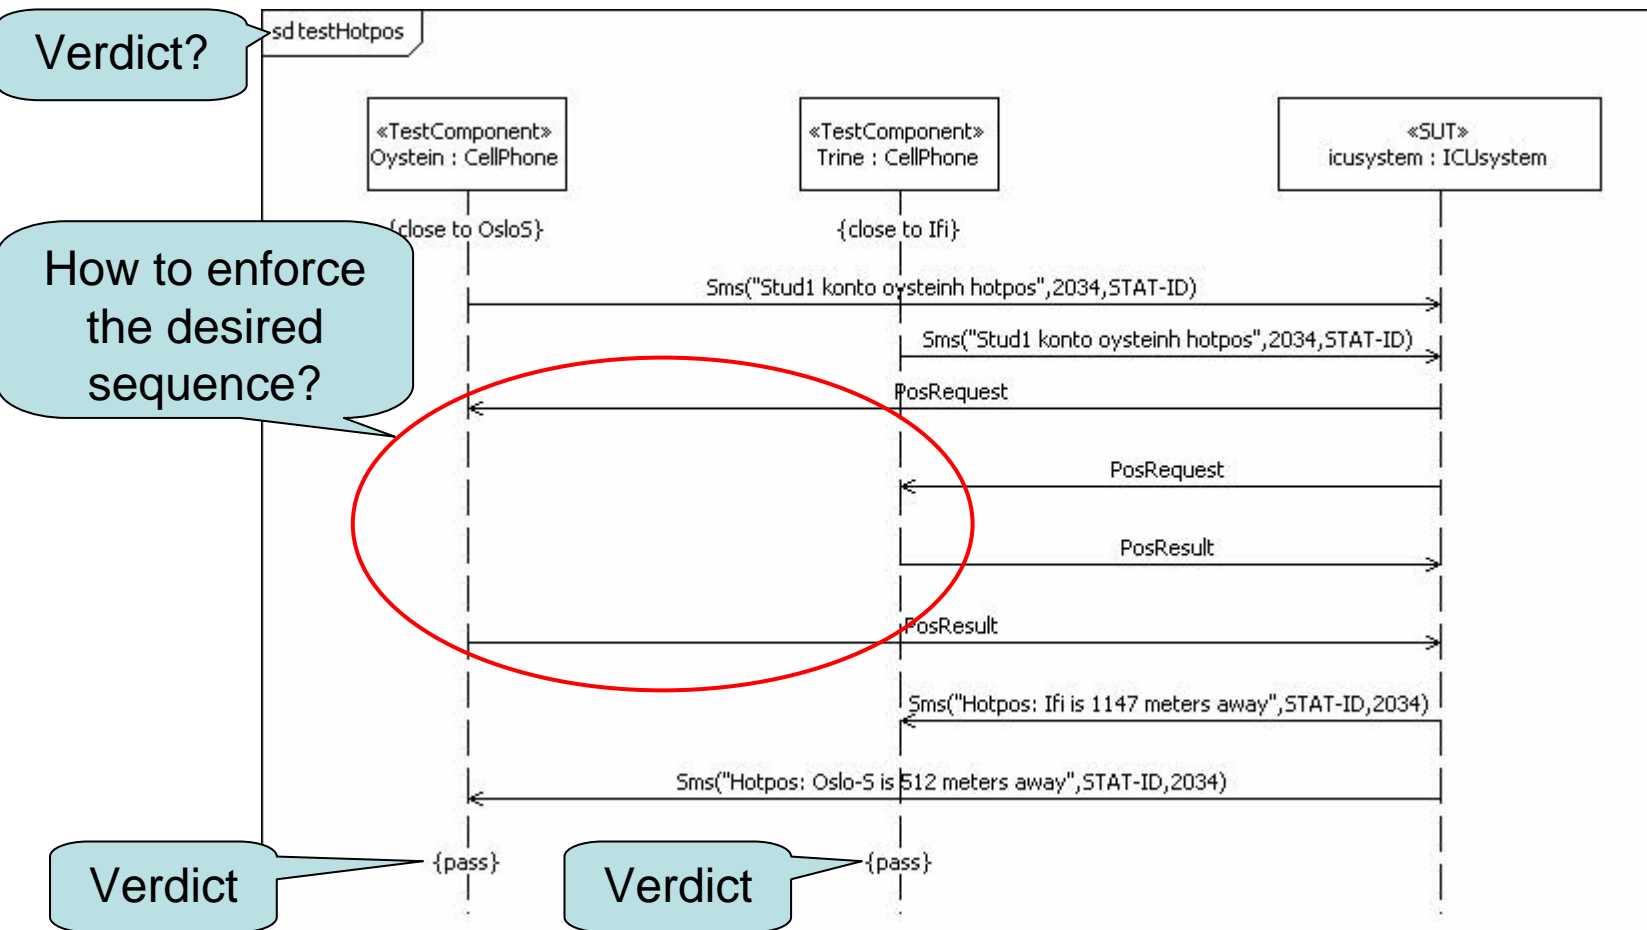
Verdict?

sd testHotpos

«TestComponent» Oystein : CellPhone

«TestComponent» Trine : CellPhone

«SUT» icusystem : ICUsystem

{close to OsloS}

{close to Ifi}

How to enforce the desired sequence?

Sms("Stud1 konto oysteinh hotpos",2034,STAT-ID)

Sms("Stud1 konto oysteinh hotpos",2034,STAT-ID)

PosRequest

PosRequest

PosResult

PosResult

Sms("Hotpos: Ifi is 1147 meters away",STAT-ID,2034)

Sms("Hotpos: Oslo-S is 512 meters away",STAT-ID,2034)

Verdict

{pass}

Verdict

{pass}